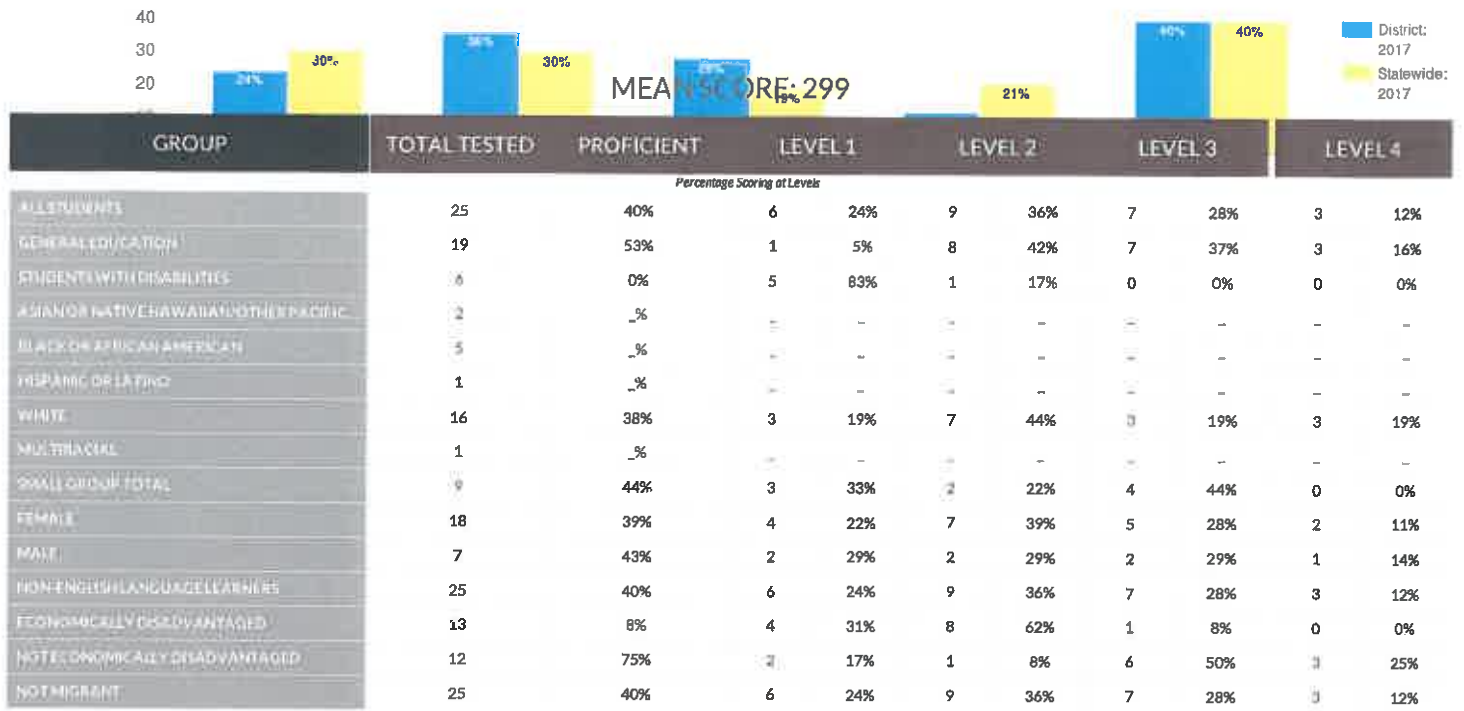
40
30
20

24% 30%
36% 30%
28% 19%
21%
40% 40%

District: 2017
Statewide: 2017

MEAN SCORE: 299

| GROUP | TOTAL TESTED | PROFICIENT | LEVEL 1 | | LEVEL 2 | | LEVEL 3 | | LEVEL 4 | |
|---|---|---|---|---|---|---|---|---|---|---|
| | | Percentage Scoring at Levels | | | | | | | | |
| ALL STUDENTS | 25 | 40% | 6 | 24% | 9 | 36% | 7 | 28% | 3 | 12% |
| GENERAL EDUCATION | 19 | 53% | 1 | 5% | 8 | 42% | 7 | 37% | 3 | 16% |
| STUDENTS WITH DISABILITIES | 6 | 0% | 5 | 83% | 1 | 17% | 0 | 0% | 0 | 0% |
| ASIAN OR NATIVE HAWAIIAN/OTHER PACIFIC... | 2 | _% | – | – | – | – | – | – | – | – |
| BLACK OR AFRICAN AMERICAN | 5 | _% | – | – | – | – | – | – | – | – |
| HISPANIC OR LATINO | 1 | _% | – | – | – | – | – | – | – | – |
| WHITE | 16 | 38% | 3 | 19% | 7 | 44% | 3 | 19% | 3 | 19% |
| MULTIRACIAL | 1 | _% | – | – | – | – | – | – | – | – |
| SMALL GROUP TOTAL | 9 | 44% | 3 | 33% | 2 | 22% | 4 | 44% | 0 | 0% |
| FEMALE | 18 | 39% | 4 | 22% | 7 | 39% | 5 | 28% | 2 | 11% |
| MALE | 7 | 43% | 2 | 29% | 2 | 29% | 2 | 29% | 1 | 14% |
| NON-ENGLISH LANGUAGE LEARNERS | 25 | 40% | 6 | 24% | 9 | 36% | 7 | 28% | 3 | 12% |
| ECONOMICALLY DISADVANTAGED | 13 | 8% | 4 | 31% | 8 | 62% | 1 | 8% | 0 | 0% |
| NOT ECONOMICALLY DISADVANTAGED | 12 | 75% | 2 | 17% | 1 | 8% | 6 | 50% | 3 | 25% |
| NOT MIGRANT | 25 | 40% | 6 | 24% | 9 | 36% | 7 | 28% | 3 | 12% |